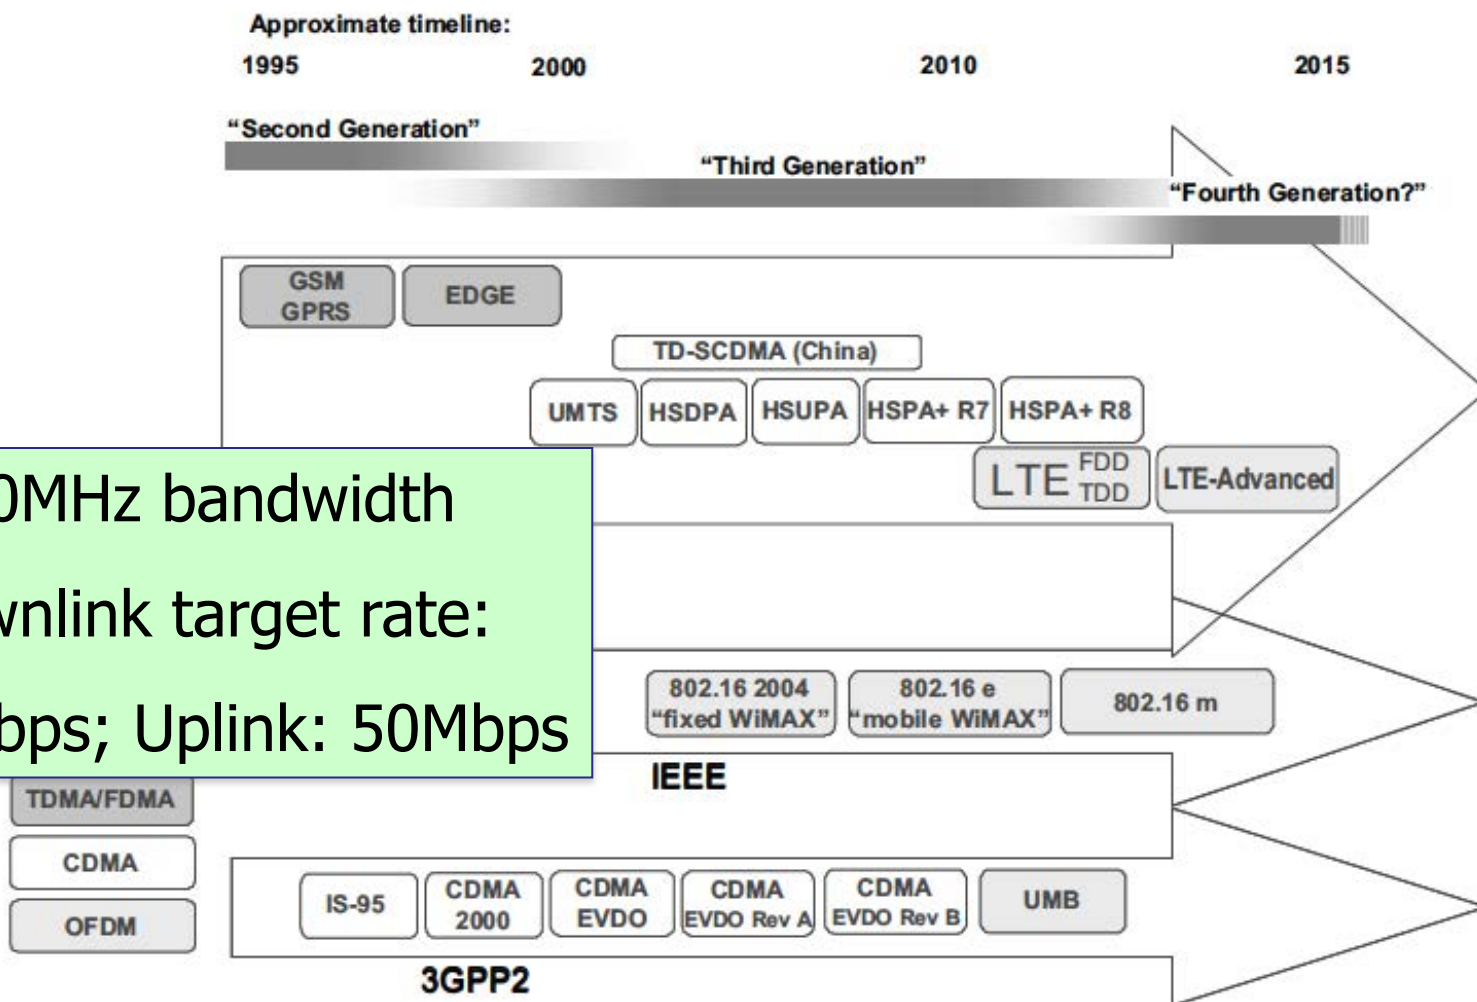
Approximate timeline:
1995 2000 2010 2015

"Second Generation"
"Third Generation"
"Fourth Generation?"

GSM GPRS
EDGE
TD-SCDMA (China)
UMTS
HSDPA
HSUPA
HSPA+ R7
HSPA+ R8
LTE FDD TDD
LTE-Advanced

0MHz bandwidth

wnlink target rate:

bps; Uplink: 50Mbps

802.16 2004 "fixed WiMAX"
802.16 e "mobile WiMAX"
802.16 m
IEEE

TDMA/FDMA
CDMA
OFDM

IS-95
CDMA 2000
CDMA EVDO
CDMA EVDO Rev A
CDMA EVDO Rev B
UMB
3GPP2